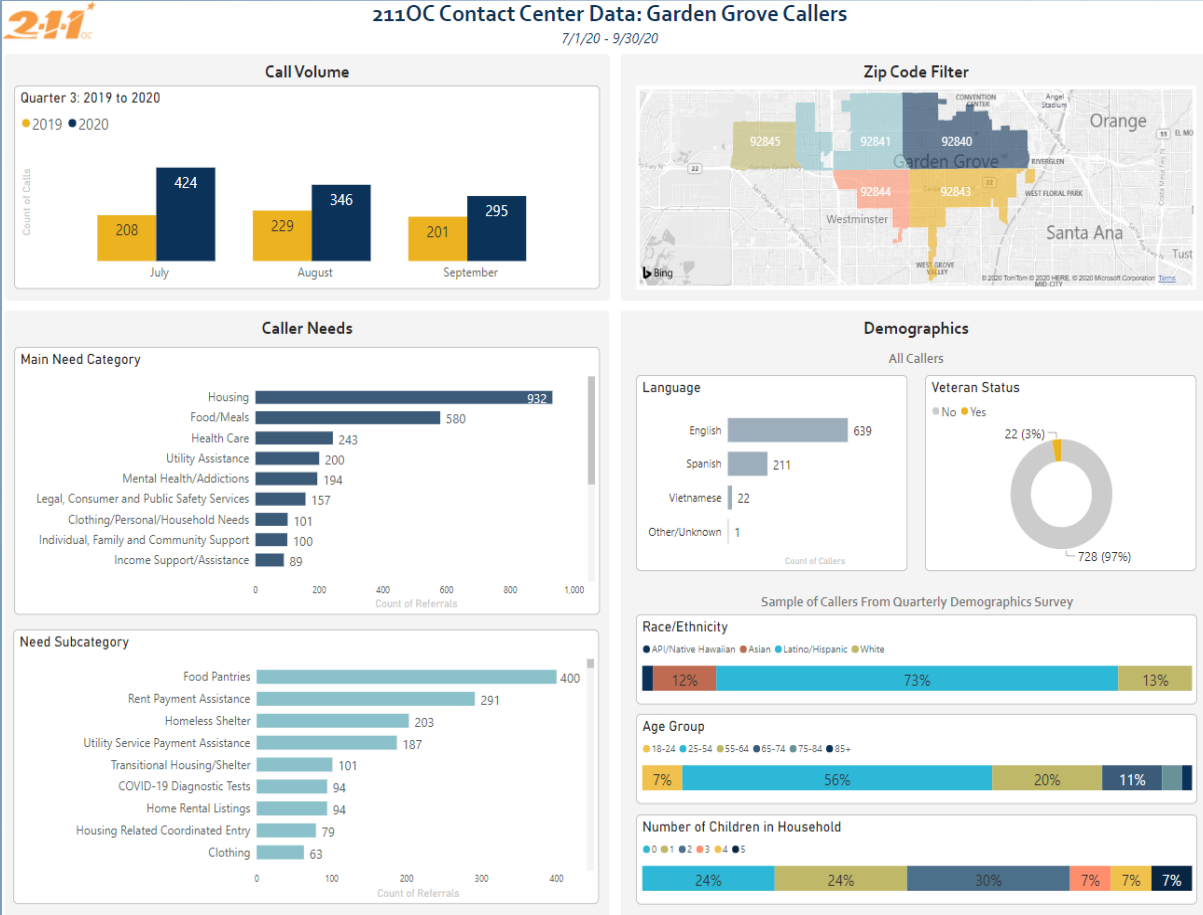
2-1-1 OC

211OC Contact Center Data: Garden Grove Callers
7/1/20 - 9/30/20

Call Volume

Quarter 3: 2019 to 2020
2019 2020

Count of Calls

| | 2019 | 2020 |
|---|---|---|
| July | 208 | 424 |
| August | 229 | 346 |
| September | 201 | 295 |

Zip Code Filter

92845 92841 92840 92844 92843
CONVENTION CENTER Angel Stadium Orange EL MO Garden Grove RIVERGLEN WEST FLORAL PARK Westminster Santa Ana Tust WEST GROVE VALLEY MID-CITY
Bing
© 2020 TomTom © 2020 HERE, © 2020 Microsoft Corporation Terms

Caller Needs

Main Need Category

| Category | Count |
|---|---|
| Housing | 932 |
| Food/Meals | 580 |
| Health Care | 243 |
| Utility Assistance | 200 |
| Mental Health/Addictions | 194 |
| Legal, Consumer and Public Safety Services | 157 |
| Clothing/Personal/Household Needs | 101 |
| Individual, Family and Community Support | 100 |
| Income Support/Assistance | 89 |

0 200 400 600 800 1,000
Count of Referrals

Need Subcategory

| Subcategory | Count |
|---|---|
| Food Pantries | 400 |
| Rent Payment Assistance | 291 |
| Homeless Shelter | 203 |
| Utility Service Payment Assistance | 187 |
| Transitional Housing/Shelter | 101 |
| COVID-19 Diagnostic Tests | 94 |
| Home Rental Listings | 94 |
| Housing Related Coordinated Entry | 79 |
| Clothing | 63 |

0 100 200 300 400
Count of Referrals

Demographics

All Callers

Language

| Language | Count |
|---|---|
| English | 639 |
| Spanish | 211 |
| Vietnamese | 22 |
| Other/Unknown | 1 |

Count of Callers

Veteran Status
No Yes
22 (3%)
728 (97%)

Sample of Callers From Quarterly Demographics Survey

Race/Ethnicity
API/Native Hawaiian Asian Latino/Hispanic White
12% 73% 13%

Age Group
18-24 25-54 55-64 65-74 75-84 85+
7% 56% 20% 11%

Number of Children in Household
0 1 2 3 4 5
24% 24% 30% 7% 7% 7%